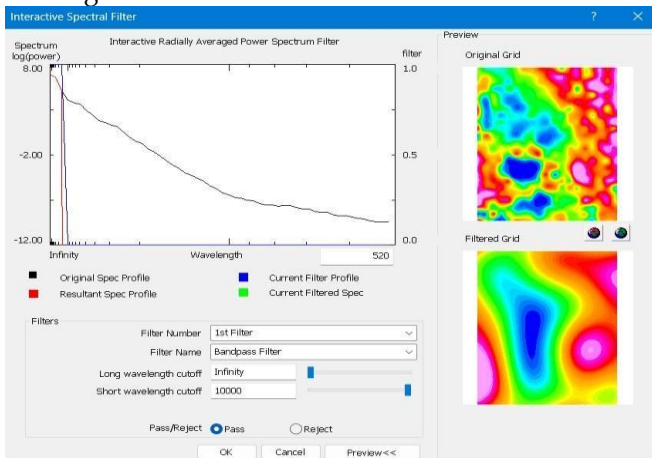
Interactive Spectral Filter

?

Spectrum log(power)

Interactive Radially Averaged Power Spectrum Filter

filter

8.00

1.0

-2.00

0.5

-12.00

0.0

Infinity

Wavelength

520

Original Spec Profile

Current Filter Profile

Resultant Spec Profile

Current Filtered Spec

Filters

Filter Number 1st Filter

Filter Name Bandpass Filter

Long wavelength cutoff Infinity

Short wavelength cutoff 10000

Pass/Reject Pass Reject

OK Cancel Preview<<

Preview

Original Grid

Filtered Grid